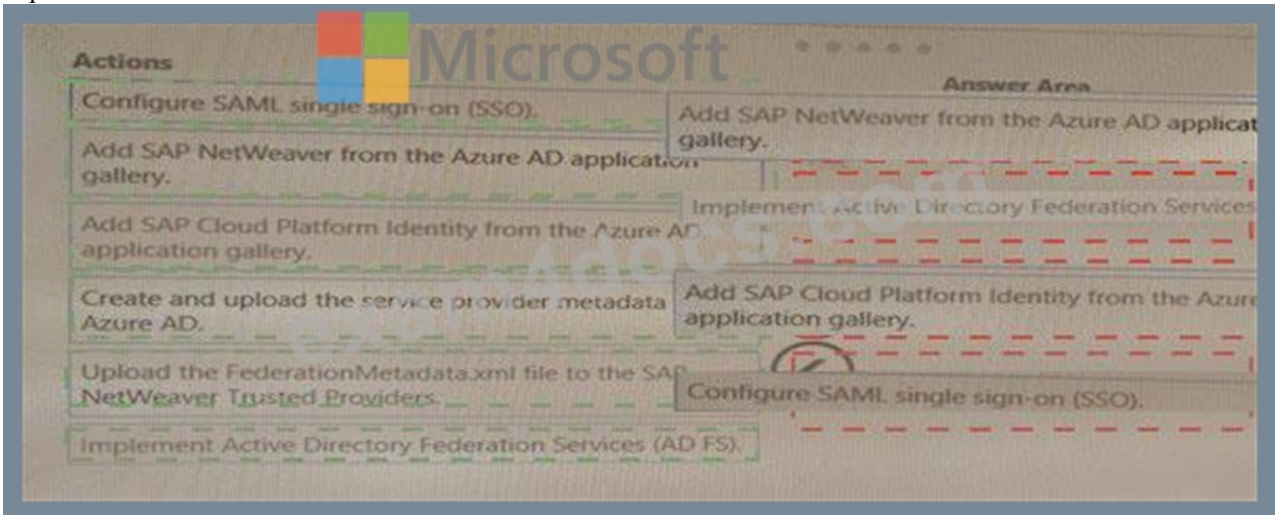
Microsoft

Actions

Configure SAML single sign-on (SSO).

Add SAP NetWeaver from the Azure AD application gallery.

Add SAP Cloud Platform Identity from the Azure AD application gallery.

Create and upload the service provider metadata Azure AD.

Upload the FederationMetadata.xml file to the SAP NetWeaver Trusted Providers.

Implement Active Directory Federation Services (AD FS).

Answer Area

Add SAP NetWeaver from the Azure AD applicat gallery.

Implement Active Directory Federation Services

Add SAP Cloud Platform Identity from the Azure application gallery.

Configure SAML single sign-on (SSO).

examdocs.com